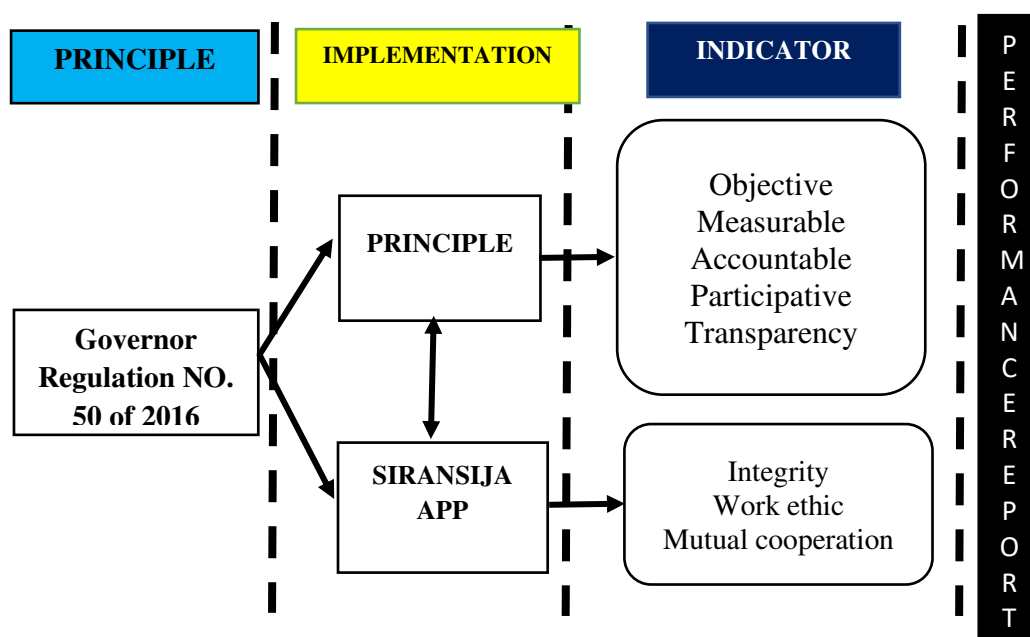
PRINCIPLE

IMPLEMENTATION

INDICATOR

PERFORMANCE REPORT

Governor Regulation NO. 50 of 2016

PRINCIPLE

SIRANSIJA APP

Objective
Measurable
Accountable
Participative
Transparency

Integrity
Work ethic
Mutual cooperation